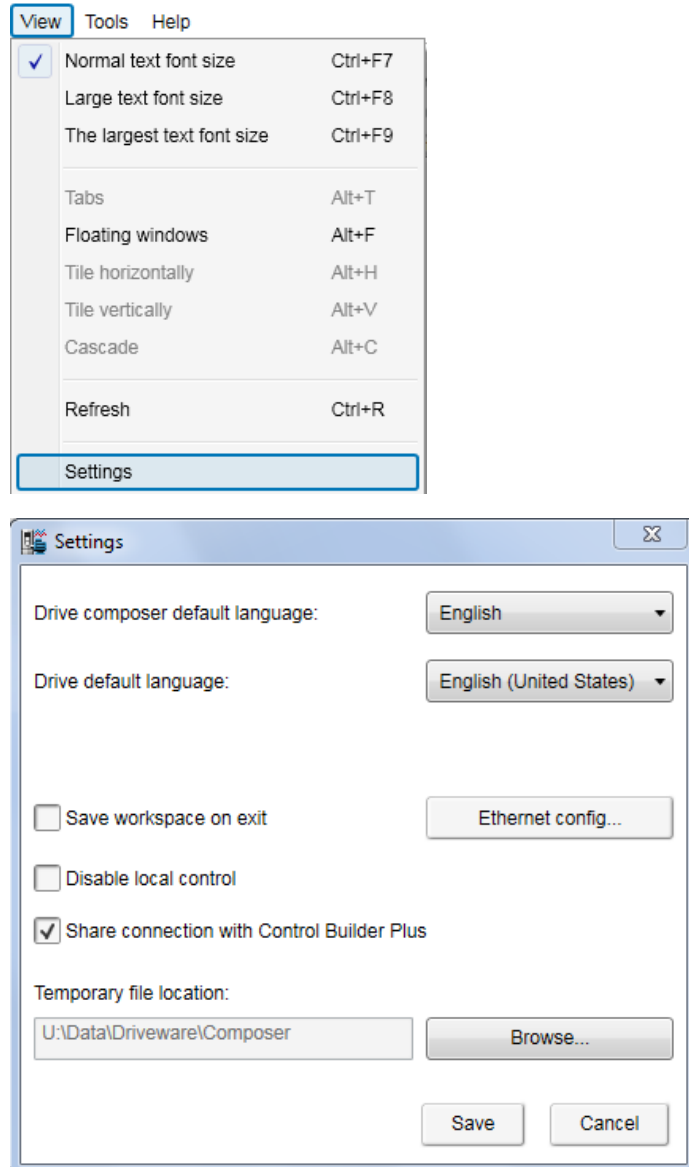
View Tools Help

✓ Normal text font size Ctrl+F7
Large text font size Ctrl+F8
The largest text font size Ctrl+F9

Tabs Alt+T
Floating windows Alt+F
Tile horizontally Alt+H
Tile vertically Alt+V
Cascade Alt+C

Refresh Ctrl+R

Settings

Settings

Drive composer default language: English

Drive default language: English (United States)

Save workspace on exit

Ethernet config...

Disable local control

✓ Share connection with Control Builder Plus

Temporary file location:

U:\Data\Driveware\Composer

Browse...

Save

Cancel